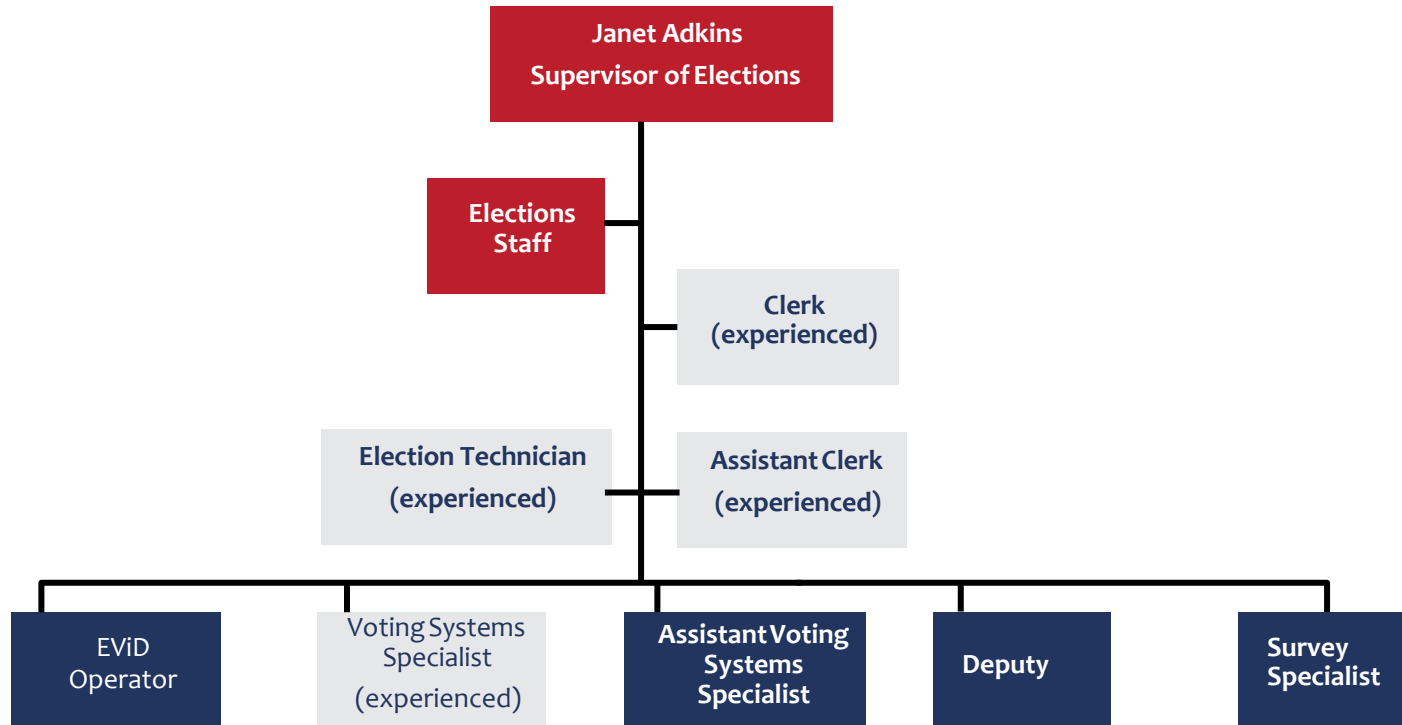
Janet Adkins
Supervisor of Elections

Elections Staff

Clerk
(experienced)

Election Technician
(experienced)

Assistant Clerk
(experienced)

EViD Operator

Voting Systems Specialist
(experienced)

Assistant Voting Systems Specialist

Deputy

Survey Specialist